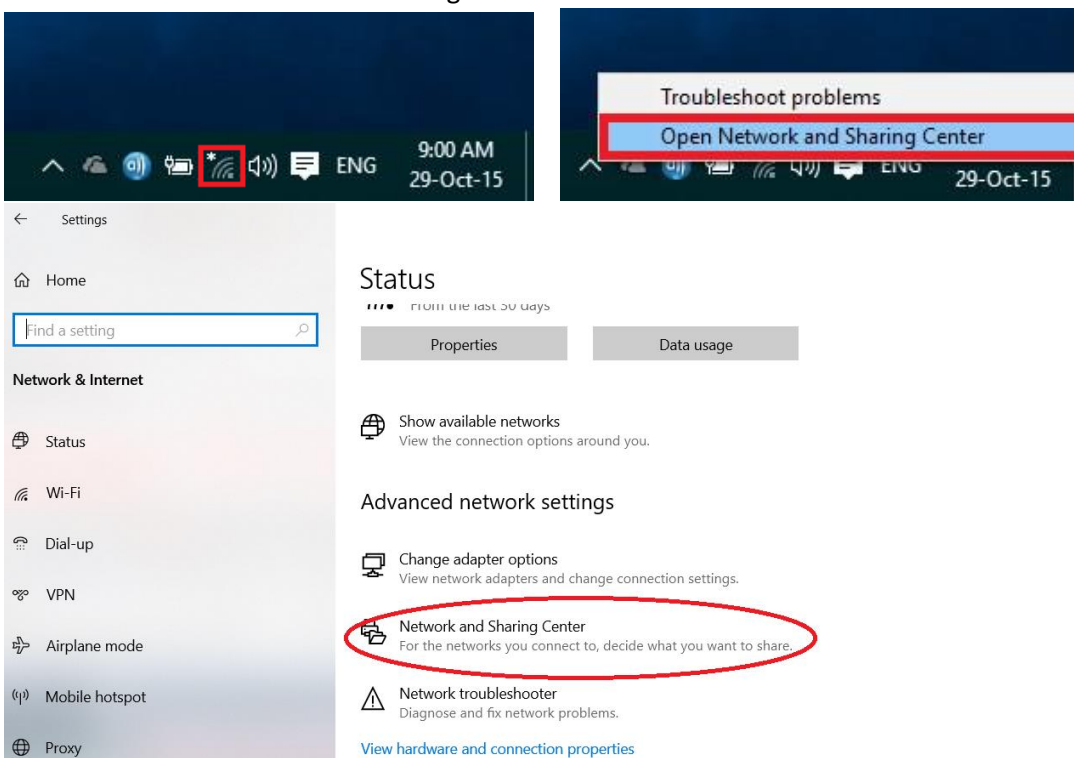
ENG 9:00 AM 29-Oct-15

Troubleshoot problems
Open Network and Sharing Center
ENG 29-Oct-15

Settings

Home

Find a setting

Network & Internet

Status

Wi-Fi

Dial-up

VPN

Airplane mode

Mobile hotspot

Proxy

Status

From the last 30 days

Properties

Data usage

Show available networks
View the connection options around you.

Advanced network settings

Change adapter options
View network adapters and change connection settings.

Network and Sharing Center
For the networks you connect to, decide what you want to share.

Network troubleshooter
Diagnose and fix network problems.

View hardware and connection properties